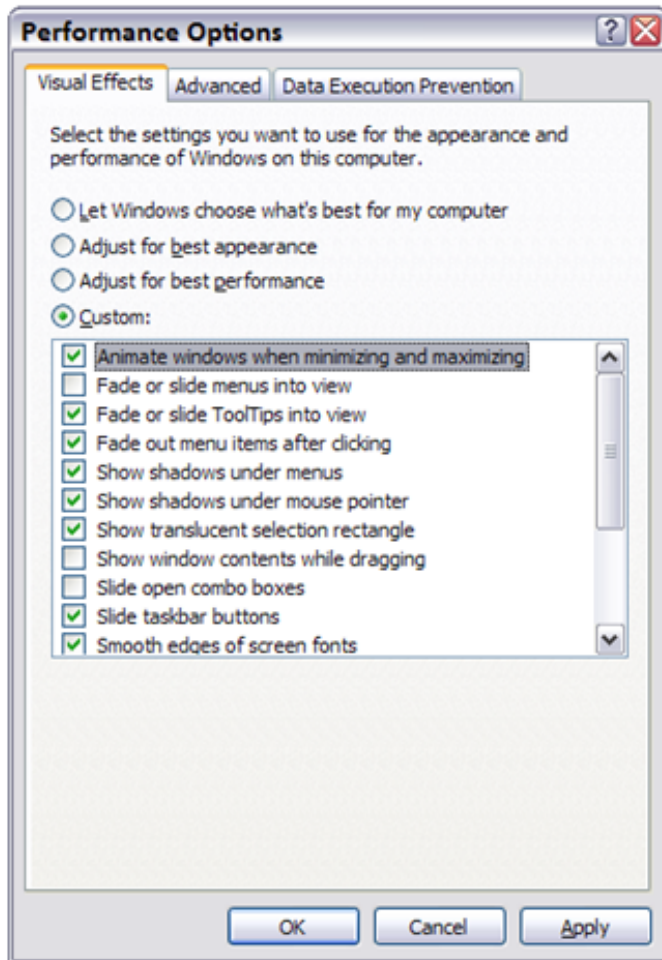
Performance Options

?

Visual Effects | Advanced | Data Execution Prevention

Select the settings you want to use for the appearance and performance of Windows on this computer.

Let Windows choose what's best for my computer
Adjust for best appearance
Adjust for best performance
Custom:

Animate windows when minimizing and maximizing
Fade or slide menus into view
Fade or slide ToolTips into view
Fade out menu items after clicking
Show shadows under menus
Show shadows under mouse pointer
Show translucent selection rectangle
Show window contents while dragging
Slide open combo boxes
Slide taskbar buttons
Smooth edges of screen fonts

OK | Cancel | Apply